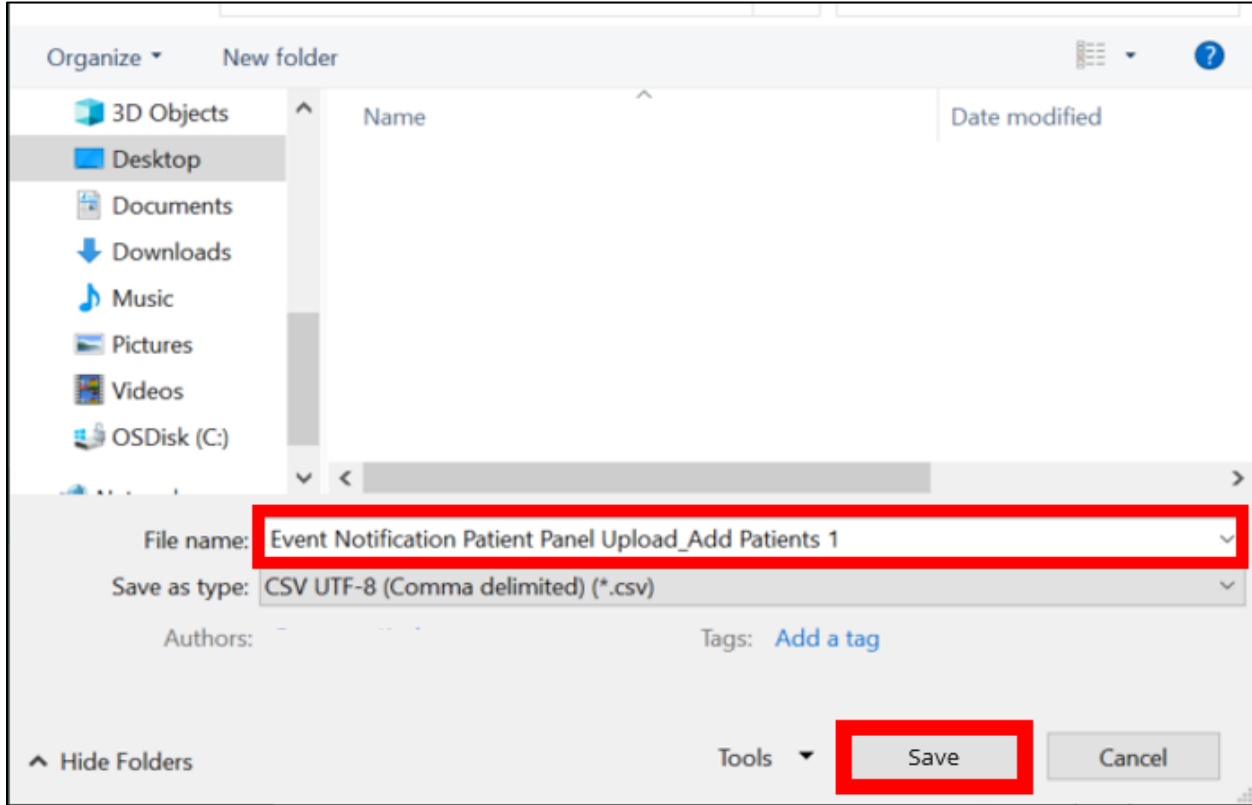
Organize ▾ New folder

3D Objects
Desktop
Documents
Downloads
Music
Pictures
Videos
OSDisk (C:)
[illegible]

Name
Date modified

File name: Event Notification Patient Panel Upload_Add Patients 1
Save as type: CSV UTF-8 (Comma delimited) (*.csv)
Authors: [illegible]
Tags: Add a tag

Hide Folders
Tools
Save
Cancel